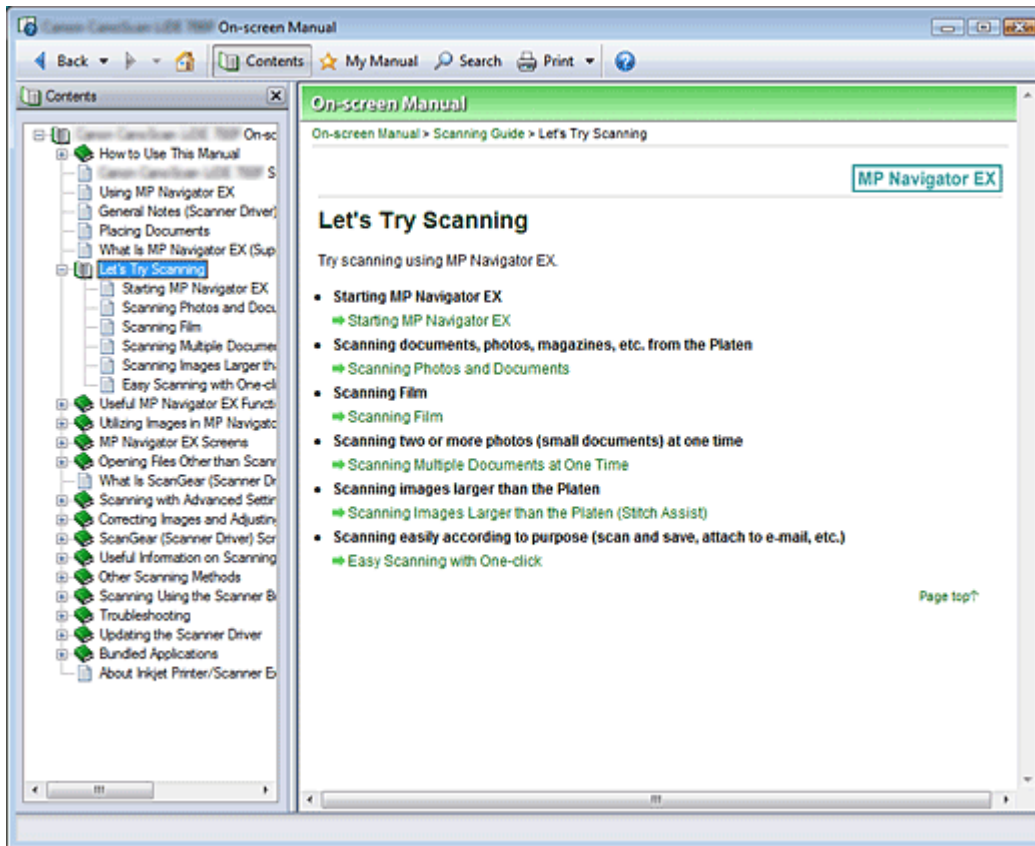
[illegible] On-screen Manual

Back Contents My Manual Search Print

Contents

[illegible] On-sc
How to Use This Manual
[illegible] S
Using MP Navigator EX
General Notes (Scanner Driver)
Placing Documents
What Is MP Navigator EX (Sup
Let's Try Scanning
Starting MP Navigator EX
Scanning Photos and Docu
Scanning Film
Scanning Multiple Docume
Scanning Images Larger th
Easy Scanning with One-cl
Useful MP Navigator EX Functi
Utilizing Images in MP Navigato
MP Navigator EX Screens
Opening Files Other than Scan
What Is ScanGear (Scanner Dr
Scanning with Advanced Setti
Correcting Images and Adjustin
ScanGear (Scanner Driver) Scr
Useful Information on Scanning
Other Scanning Methods
Scanning Using the Scanner B
Troubleshooting
Updating the Scanner Driver
Bundled Applications
About Inkjet Printer/Scanner E

On-screen Manual

On-screen Manual > Scanning Guide > Let's Try Scanning

MP Navigator EX

Let's Try Scanning

Try scanning using MP Navigator EX.

- Starting MP Navigator EX
Starting MP Navigator EX
- Scanning documents, photos, magazines, etc. from the Platen
Scanning Photos and Documents
- Scanning Film
Scanning Film
- Scanning two or more photos (small documents) at one time
Scanning Multiple Documents at One Time
- Scanning images larger than the Platen
Scanning Images Larger than the Platen (Stitch Assist)
- Scanning easily according to purpose (scan and save, attach to e-mail, etc.)
Easy Scanning with One-click

Page top↑